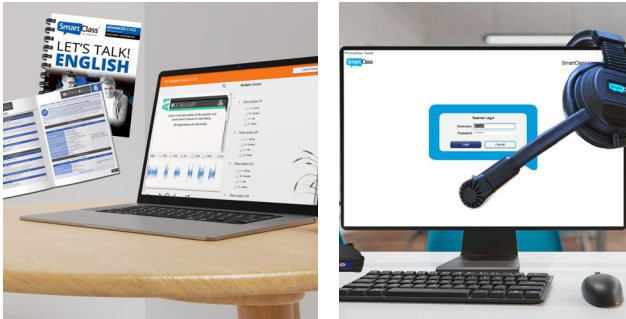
SmartClass

ADVANCED LEVEL

LET'S TALK! ENGLISH

Multiple Choice

VOCABULARY

Description #1

Description #2

Description #3

Description #4

SmartClass

Teacher Login

Username

Password

Login

Cancel